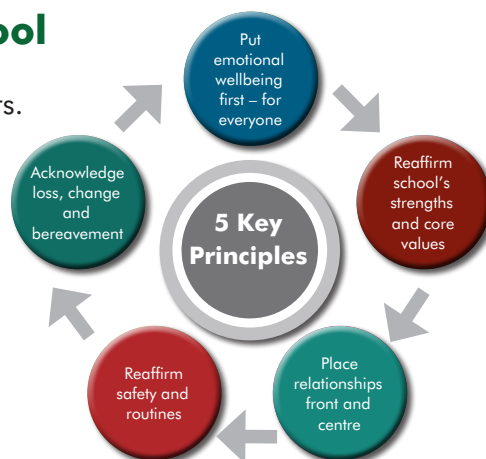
ool

rs.

Put emotional wellbeing first – for everyone

Reaffirm school's strengths and core values

Place relationships front and centre

Reaffirm safety and routines

Acknowledge loss, change and bereavement

5 Key Principles